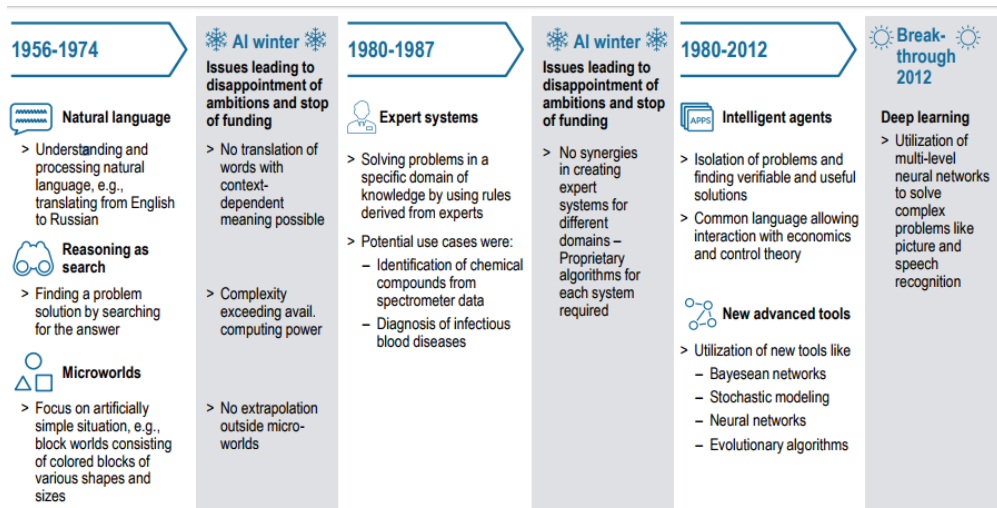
1956-1974

Natural language

> Understanding and processing natural language, e.g., translating from English to Russian

Reasoning as search

> Finding a problem solution by searching for the answer

Microworlds

> Focus on artificially simple situation, e.g., block worlds consisting of colored blocks of various shapes and sizes

AI winter

Issues leading to disappointment of ambitions and stop of funding

> No translation of words with context-dependent meaning possible

> Complexity exceeding avail. computing power

> No extrapolation outside micro-worlds

1980-1987

Expert systems

> Solving problems in a specific domain of knowledge by using rules derived from experts

> Potential use cases were:

– Identification of chemical compounds from spectrometer data

– Diagnosis of infectious blood diseases

AI winter

Issues leading to disappointment of ambitions and stop of funding

> No synergies in creating expert systems for different domains – Proprietary algorithms for each system required

1980-2012

APPS

Intelligent agents

> Isolation of problems and finding verifiable and useful solutions

> Common language allowing interaction with economics and control theory

New advanced tools

> Utilization of new tools like

– Bayesean networks

– Stochastic modeling

– Neural networks

– Evolutionary algorithms

Break-through 2012

Deep learning

> Utilization of multi-level neural networks to solve complex problems like picture and speech recognition